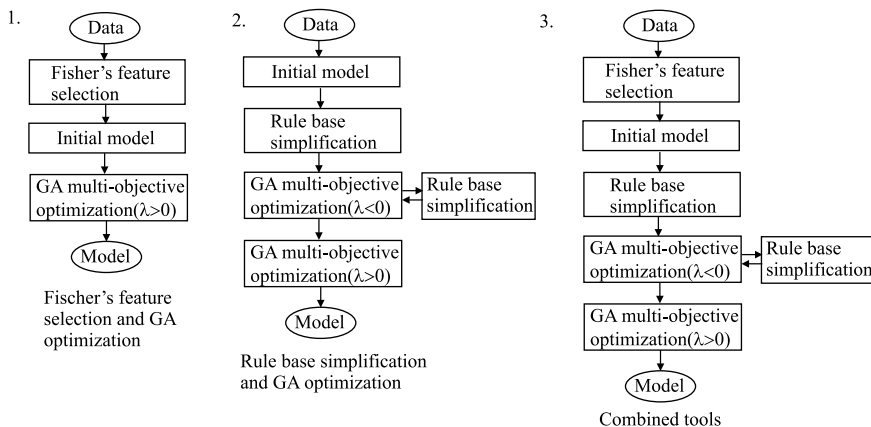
1.

Data

Fisher's feature selection

Initial model

GA multi-objective optimization($\lambda>0$)

Model

Fischer's feature selection and GA optimization

2.

Data

Initial model

Rule base simplification

GA multi-objective optimization($\lambda<0$)

Rule base simplification

GA multi-objective optimization($\lambda>0$)

Model

Rule base simplification and GA optimization

3.

Data

Fisher's feature selection

Initial model

Rule base simplification

GA multi-objective optimization($\lambda<0$)

Rule base simplification

GA multi-objective optimization($\lambda>0$)

Model

Combined tools